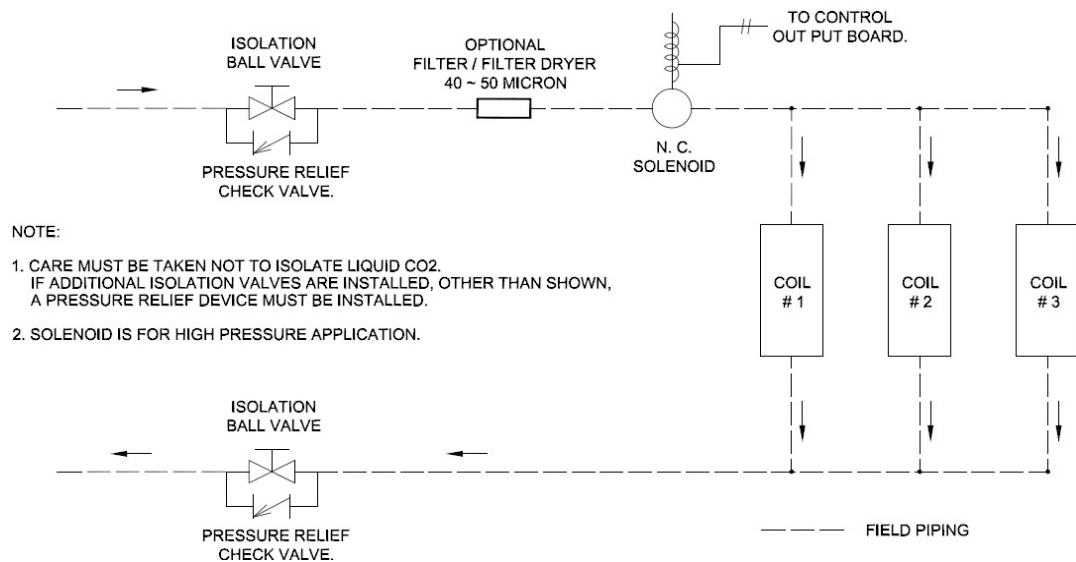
ISOLATION BALL VALVE

OPTIONAL FILTER / FILTER DRYER 40 ~ 50 MICRON

TO CONTROL OUT PUT BOARD.

PRESSURE RELIEF CHECK VALVE.

N. C. SOLENOID

NOTE:

1. CARE MUST BE TAKEN NOT TO ISOLATE LIQUID CO2. IF ADDITIONAL ISOLATION VALVES ARE INSTALLED, OTHER THAN SHOWN, A PRESSURE RELIEF DEVICE MUST BE INSTALLED.

2. SOLENOID IS FOR HIGH PRESSURE APPLICATION.

COIL # 1

COIL # 2

COIL # 3

ISOLATION BALL VALVE

PRESSURE RELIEF CHECK VALVE.

FIELD PIPING